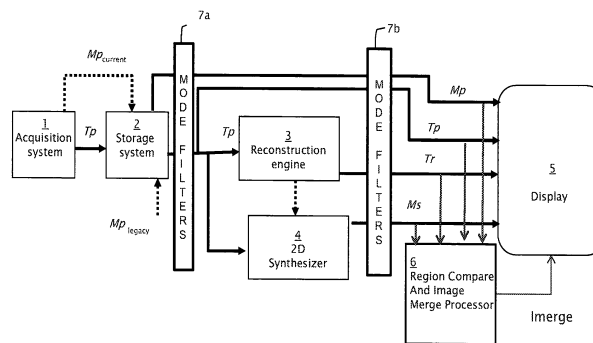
7a

7b

$Mp_{current}$

1
Acquisition system

Tp

2
Storage system

$Mp_{legacy}$

M
O
D
E

F
I
L
T
E
R
S

Tp

3
Reconstruction engine

4
2D
Synthesizer

M
O
D
E

F
I
L
T
E
R
S

Mp

Tp

Tr

Ms

5
Display

6
Region Compare And Image Merge Processor

Imerge